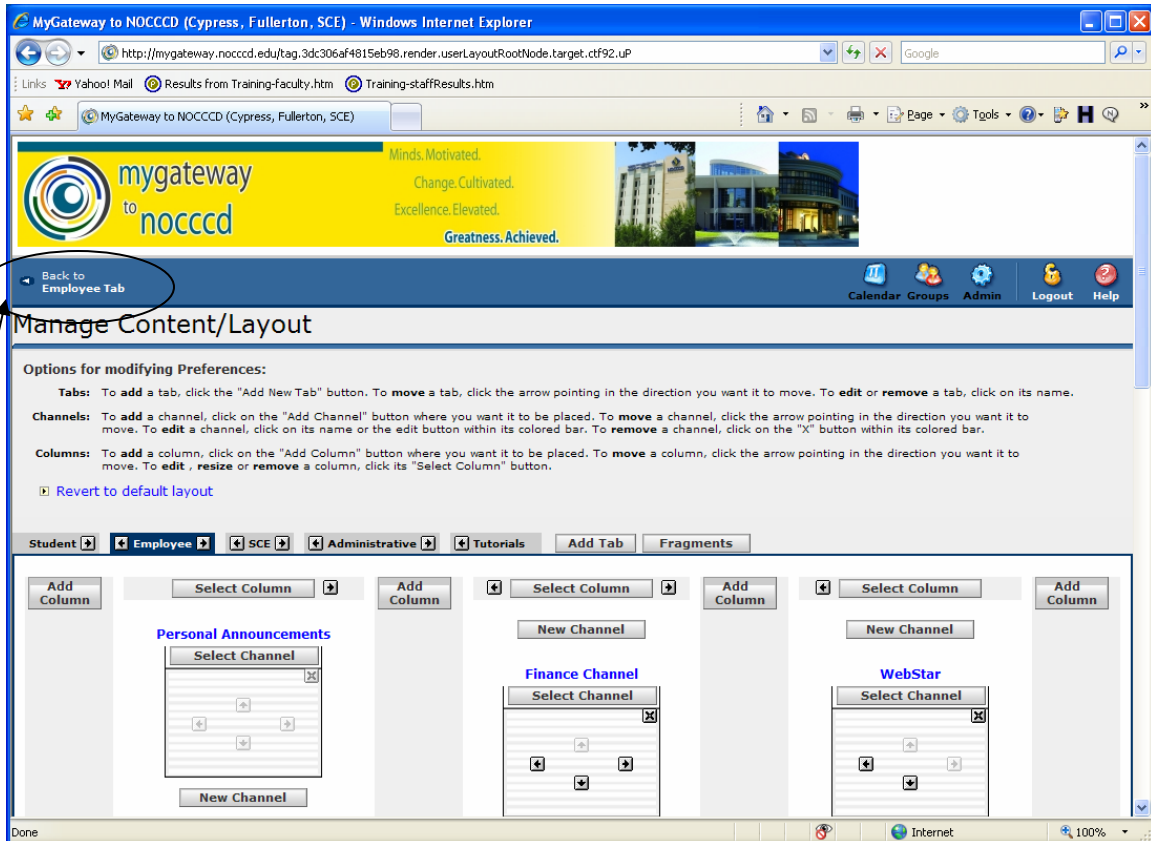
MyGateway to NOCCCD (Cypress, Fullerton, SCE) - Windows Internet Explorer

http://mygateway.nocccd.edu/tag.3dc306af4815eb98.render.userLayoutRootNode.target.ctf92.uP

Google

Links Yahoo! Mail Results from Training-faculty.htm Training-staffResults.htm

MyGateway to NOCCCD (Cypress, Fullerton, SCE)

Page Tools

mygateway to nocccd

Minds. Motivated. Change. Cultivated. Excellence. Elevated. Greatness. Achieved.

Back to Employee Tab

Calendar Groups Admin Logout Help

Manage Content/Layout

Options for modifying Preferences:

Tabs: To **add** a tab, click the "Add New Tab" button. To **move** a tab, click the arrow pointing in the direction you want it to move. To **edit** or **remove** a tab, click on its name.

Channels: To **add** a channel, click on the "Add Channel" button where you want it to be placed. To **move** a channel, click the arrow pointing in the direction you want it to move. To **edit** a channel, click on its name or the edit button within its colored bar. To **remove** a channel, click on the "X" button within its colored bar.

Columns: To **add** a column, click on the "Add Column" button where you want it to be placed. To **move** a column, click the arrow pointing in the direction you want it to move. To **edit** , **resize** or **remove** a column, click its "Select Column" button.

Revert to default layout

Student Employee SCE Administrative Tutorials Add Tab Fragments

Add Column

Select Column

Personal Announcements

Select Channel

New Channel

Add Column

Select Column

New Channel

Finance Channel

Select Channel

Add Column

Select Column

New Channel

WebStar

Select Channel

Add Column

Done Internet 100%